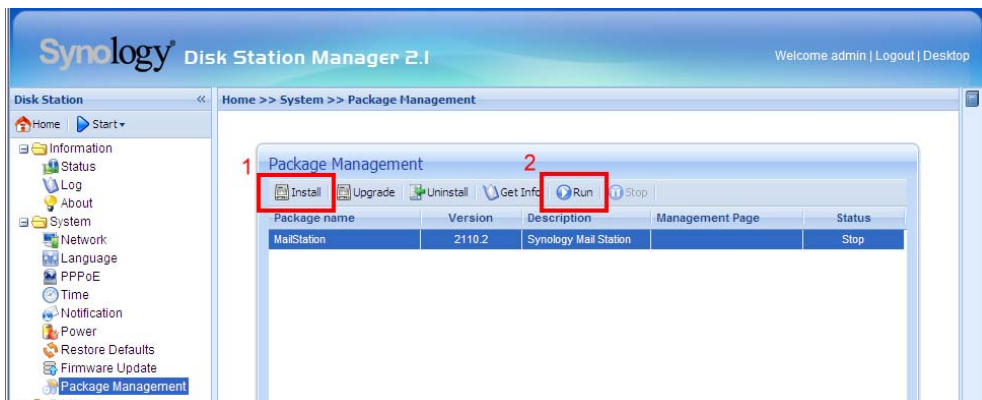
Synology Disk Station Manager 2.1

Welcome admin | Logout | Desktop

Disk Station «

Home Start

Information
Status
Log
About
System
Network
Language
PPPoE
Time
Notification
Power
Restore Defaults
Firmware Update
Package Management

Home >> System >> Package Management

Package Management

1 2

Install Upgrade Uninstall Get Info Run Stop

| Package name | Version | Description | Management Page | Status |
|---|---|---|---|---|
| MailStation | 2110.2 | Synology Mail Station | | Stop |